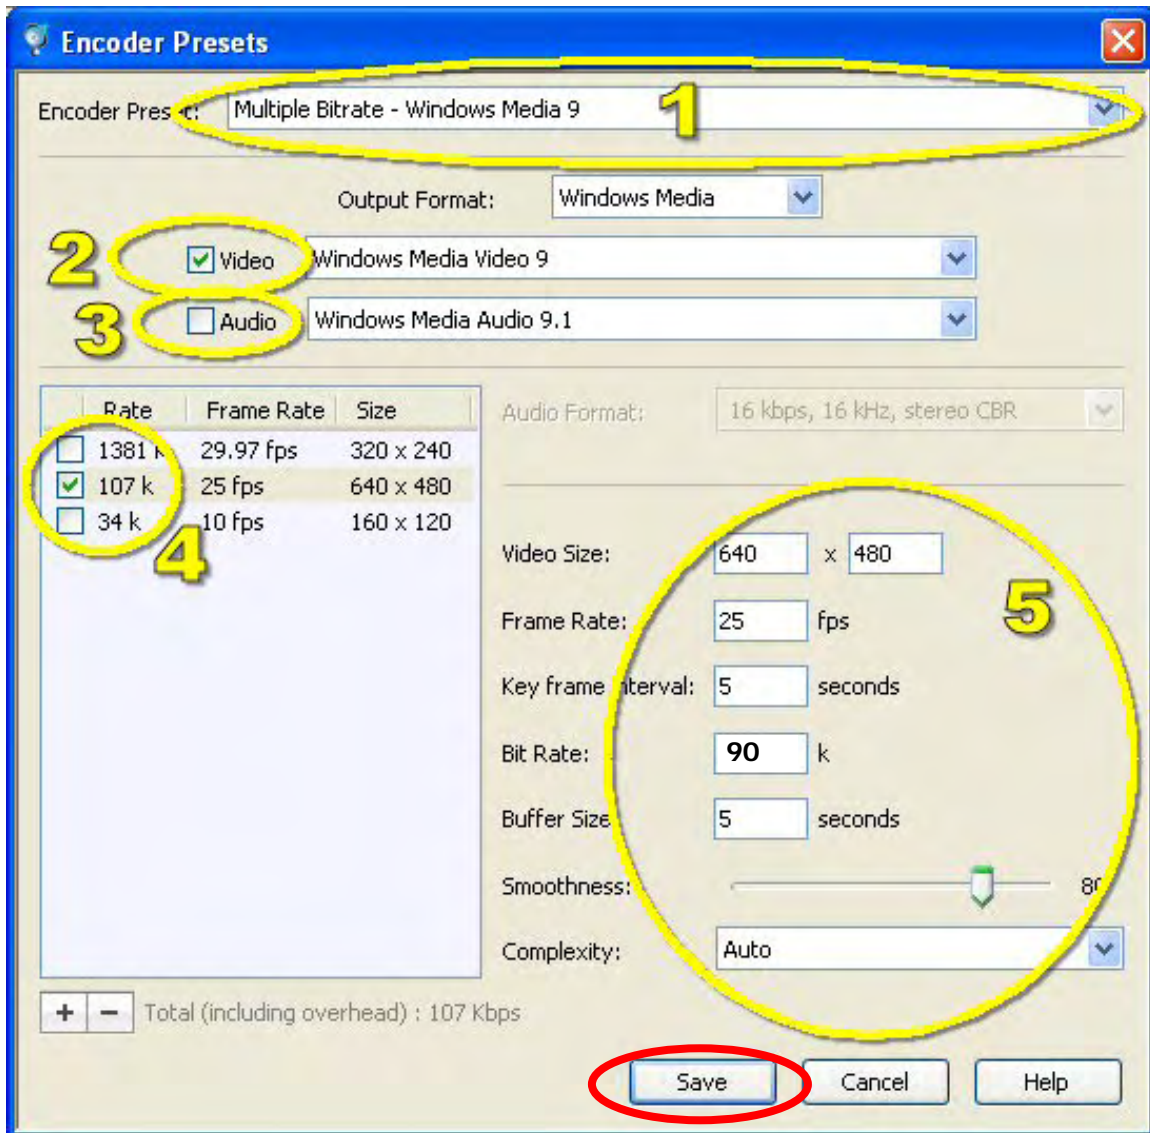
Encoder Presets

Encoder Pres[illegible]: Multiple Bitrate - Windows Media 9

1

Output Format: Windows Media

2 Video Windows Media Video 9

3 Audio Windows Media Audio 9.1

| Rate | Frame Rate | Size |
|---|---|---|
| 1381 k | 29.97 fps | 320 x 240 |
| 107 k | 25 fps | 640 x 480 |
| 34 k | 10 fps | 160 x 120 |

4

Audio Format: 16 kbps, 16 kHz, stereo CBR

Video Size: 640 x 480

5

Frame Rate: 25 fps

Key frame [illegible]terval: 5 seconds

Bit Rate: 90 k

Buffer Size 5 seconds

Smoothness: 8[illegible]

Complexity: Auto

+ − Total (including overhead) : 107 Kbps

Save Cancel Help